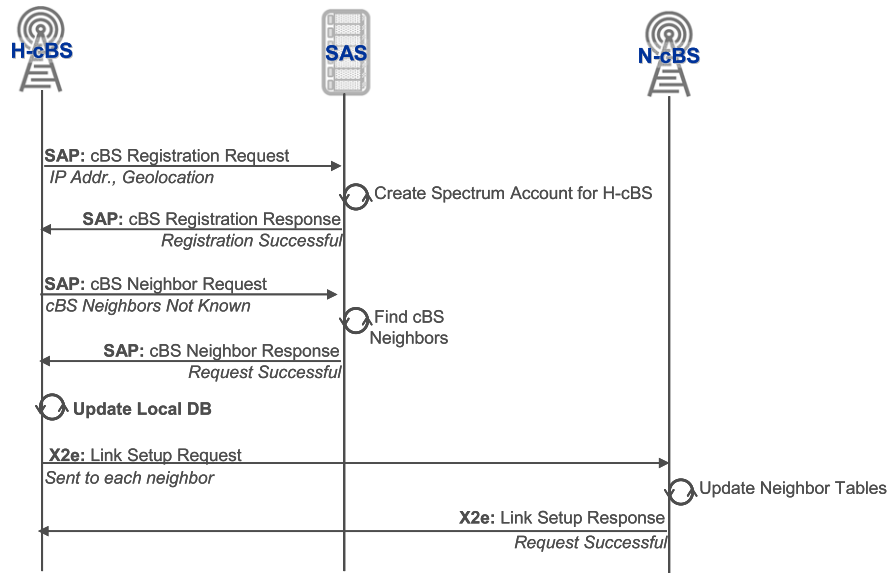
H-cBS

SAS

N-cBS

SAP: cBS Registration Request
IP Addr., Geolocation

Create Spectrum Account for H-cBS

SAP: cBS Registration Response
Registration Successful

SAP: cBS Neighbor Request
cBS Neighbors Not Known

Find cBS Neighbors

SAP: cBS Neighbor Response
Request Successful

Update Local DB

X2e: Link Setup Request
Sent to each neighbor

Update Neighbor Tables

X2e: Link Setup Response
Request Successful